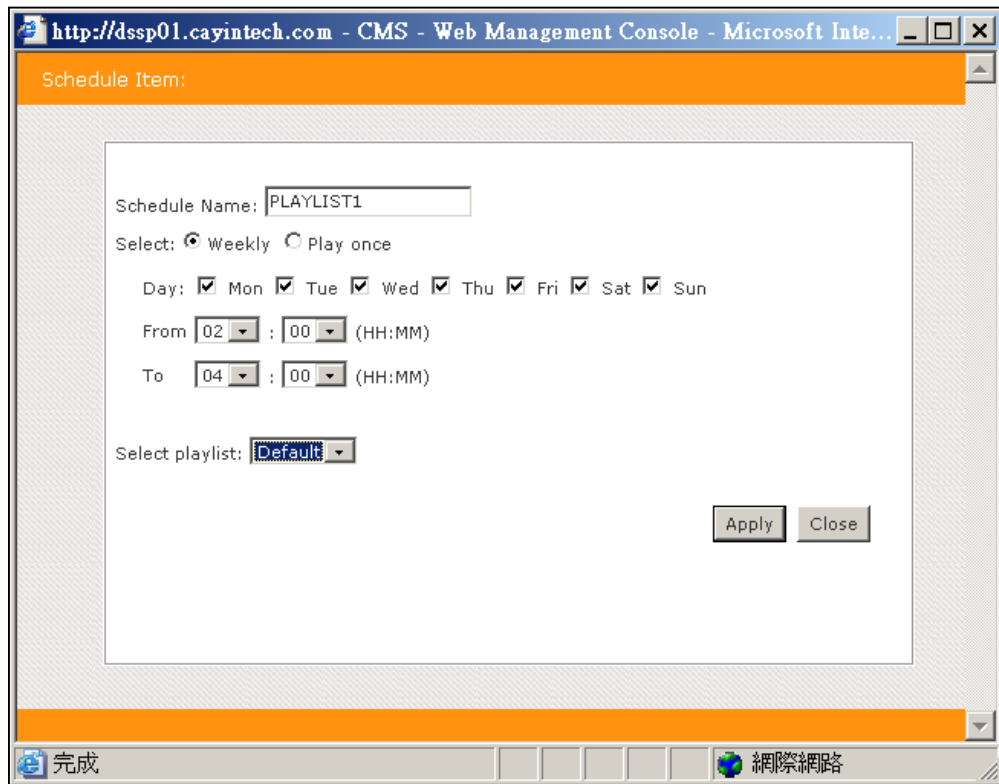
http://dssp01.cayintech.com - CMS - Web Management Console - Microsoft Inte...

Schedule Item:

Schedule Name: PLAYLIST1

Select: Weekly Play once

Day: Mon Tue Wed Thu Fri Sat Sun

From 02 : 00 (HH:MM)

To 04 : 00 (HH:MM)

Select playlist: Default

Apply Close

完成 網際網路